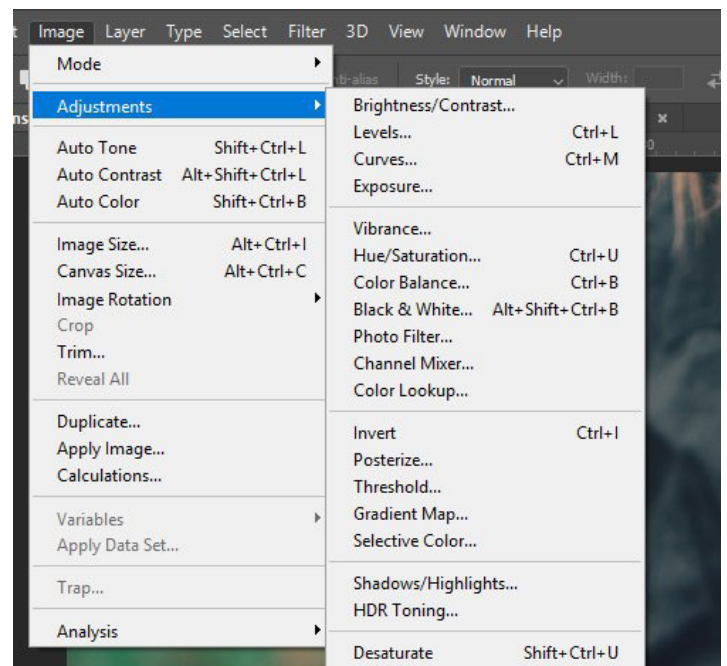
t Image Layer Type Select Filter 3D View Window Help

ti-alias Style: Normal Width:

Mode
Adjustments
Auto Tone Shift+Ctrl+L
Auto Contrast Alt+Shift+Ctrl+L
Auto Color Shift+Ctrl+B
Image Size... Alt+Ctrl+I
Canvas Size... Alt+Ctrl+C
Image Rotation
Crop
Trim...
Reveal All
Duplicate...
Apply Image...
Calculations...
Variables
Apply Data Set...
Trap...
Analysis

Brightness/Contrast...
Levels... Ctrl+L
Curves... Ctrl+M
Exposure...
Vibrance...
Hue/Saturation... Ctrl+U
Color Balance... Ctrl+B
Black & White... Alt+Shift+Ctrl+B
Photo Filter...
Channel Mixer...
Color Lookup...
Invert Ctrl+I
Posterize...
Threshold...
Gradient Map...
Selective Color...
Shadows/Highlights...
HDR Toning...
Desaturate Shift+Ctrl+U